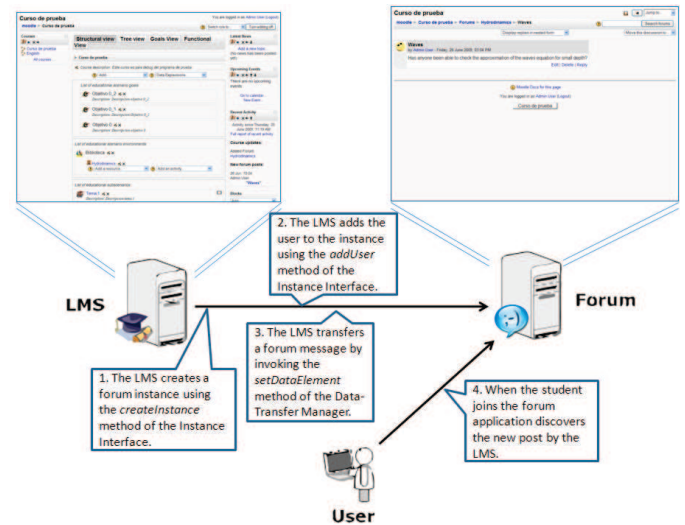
Curso de prueba

moodle » Curso de prueba

Structural view | Tree view | Goals View | Functional View

Curso de prueba

Objetivo 1
Objetivo 2

Curso de prueba

moodle » Curso de prueba » Forums » Hydrodinamics » Waves

Waves

Has anyone been able to check the approximation of the waves equation for small depth?

Curso de prueba

2. The LMS adds the user to the instance using the *addUser* method of the Instance Interface.

LMS

Forum

3. The LMS transfers a forum message by invoking the *setDataElement* method of the Data-Transfer Manager.

1. The LMS creates a forum instance using the *createInstance* method of the Instance Interface.

4. When the student joins the forum application discovers the new post by the LMS.

User